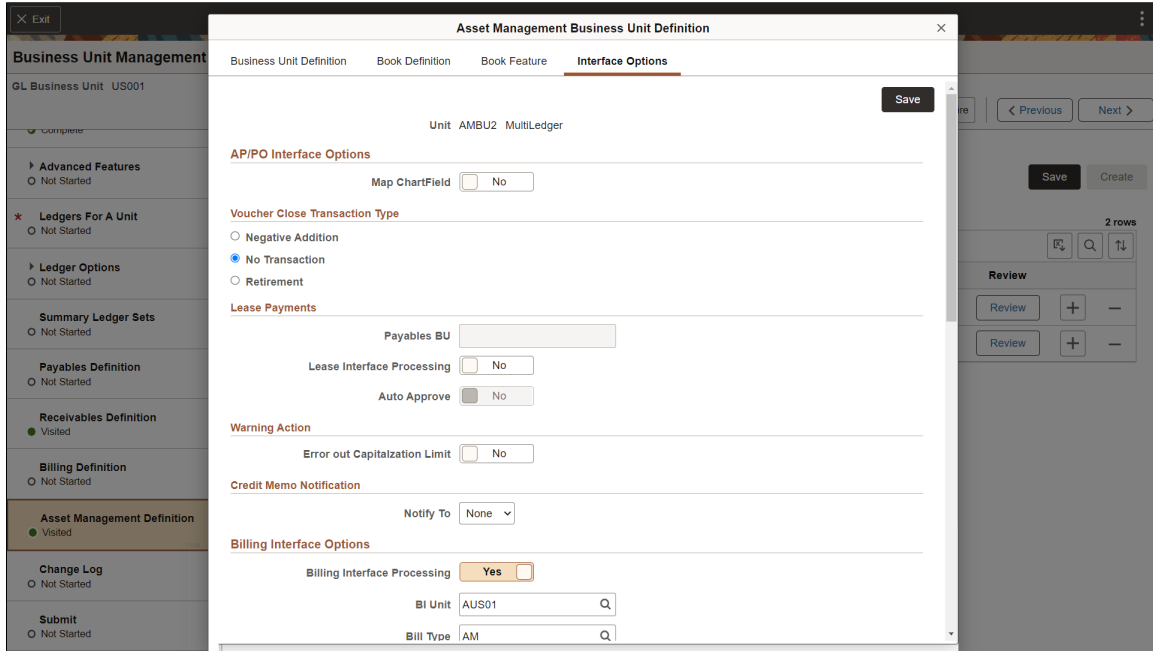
Exit

Business Unit Management

GL Business Unit US001

Complete

Advanced Features
Not Started

Ledgers For A Unit
Not Started

Ledger Options
Not Started

Summary Ledger Sets
Not Started

Payables Definition
Not Started

Receivables Definition
Visited

Billing Definition
Not Started

Asset Management Definition
Visited

Change Log
Not Started

Submit
Not Started

re

Previous

Next

Save

Create

2 rows

Review

Review

Review

Asset Management Business Unit Definition

Business Unit Definition

Book Definition

Book Feature

Interface Options

Save

Unit AMBU2 MultiLedger

AP/PO Interface Options

Map ChartField No

Voucher Close Transaction Type

Negative Addition

No Transaction

Retirement

Lease Payments

Payables BU

Lease Interface Processing No

Auto Approve No

Warning Action

Error out Capitalzation Limit No

Credit Memo Notification

Notify To None

Billing Interface Options

Billing Interface Processing Yes

BI Unit AUS01

Bill Type AM